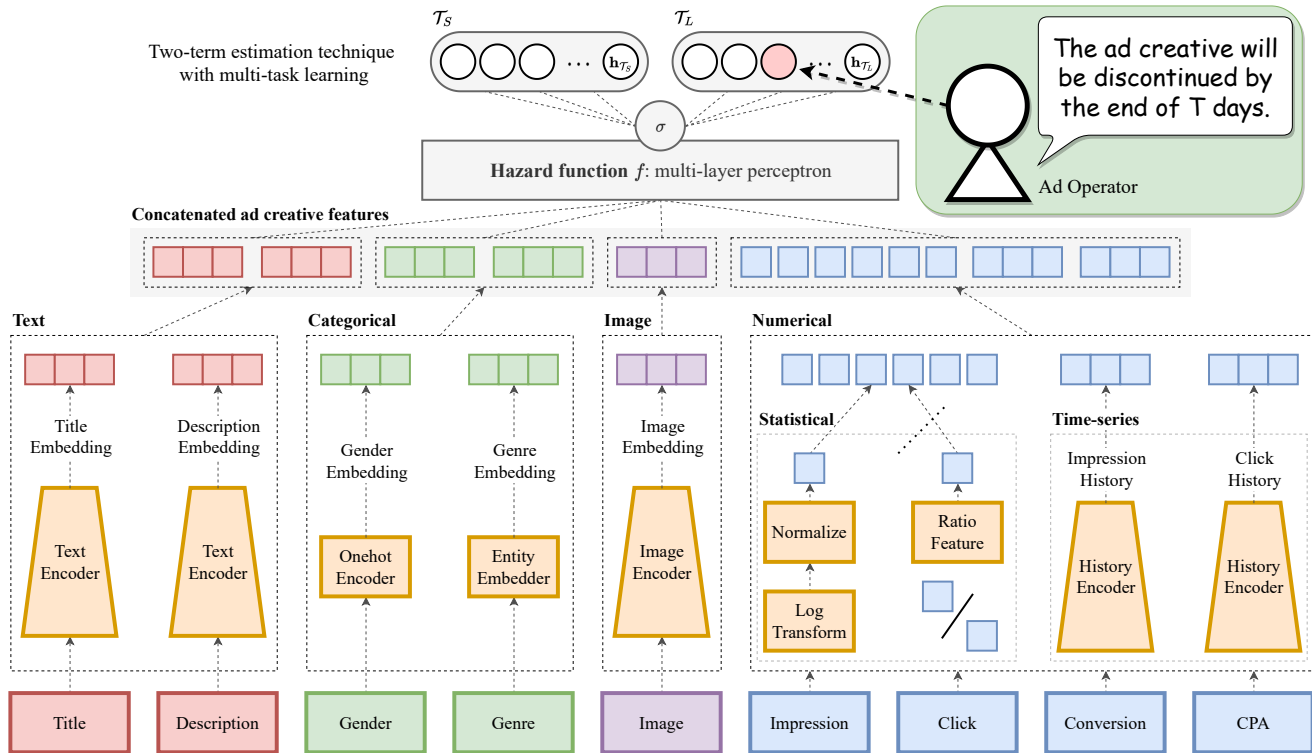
Two-term estimation technique with multi-task learning

$\mathcal{T}_S$

$\cdots$ $\mathbf{h}_{\mathcal{T}_S}$

$\mathcal{T}_L$

$\cdots$ $\mathbf{h}_{\mathcal{T}_L}$

The ad creative will be discontinued by the end of T days.

Ad Operator

$\sigma$

**Hazard function** $f$: multi-layer perceptron

**Concatenated ad creative features**

**Text**

Title Embedding

Description Embedding

Text Encoder

Text Encoder

**Categorical**

Gender Embedding

Genre Embedding

Onehot Encoder

Entity Embedder

**Image**

Image Embedding

Image Encoder

**Numerical**

**Statistical**

Normalize

Log Transform

Ratio Feature

**Time-series**

Impression History

Click History

History Encoder

History Encoder

Title

Description

Gender

Genre

Image

Impression

Click

Conversion

CPA